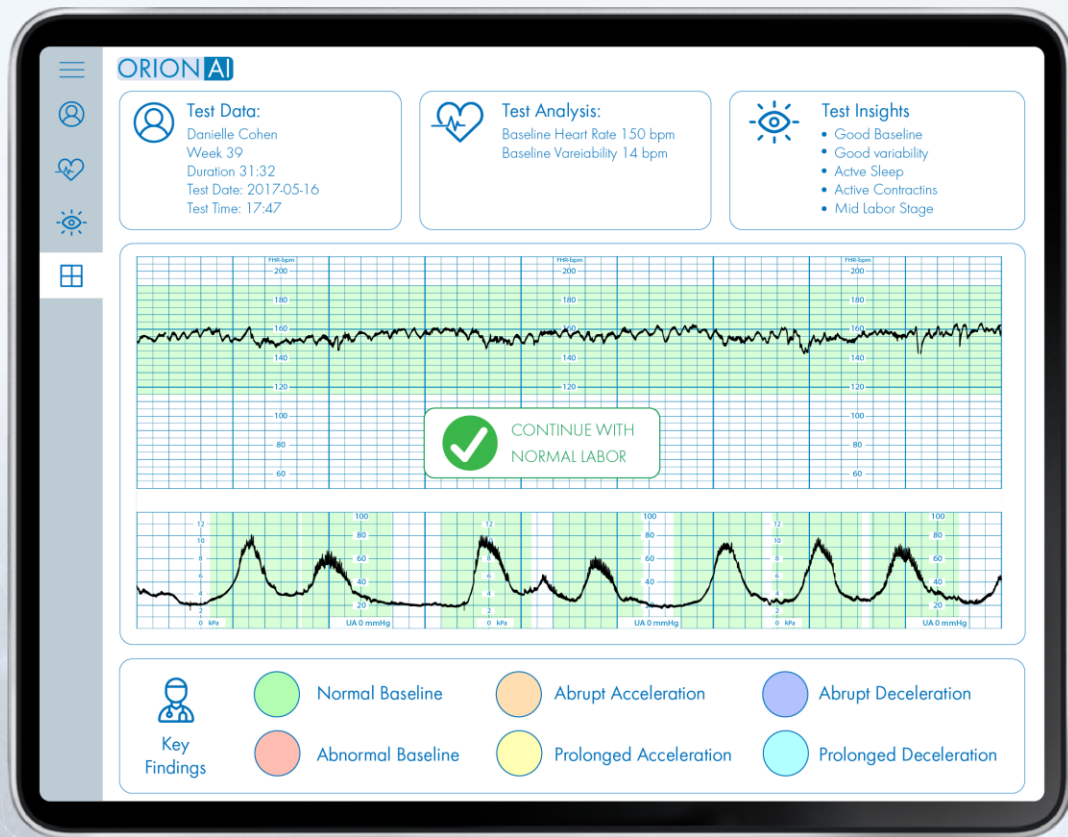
ORION AI

Test Data:
Danielle Cohen
Week 39
Duration 31:32
Test Date: 2017-05-16
Test Time: 17:47

Test Analysis:
Baseline Heart Rate 150 bpm
Baseline Vareiability 14 bpm

Test Insights
• Good Baseline
• Good variability
• Actve Sleep
• Active Contractins
• Mid Labor Stage

FHR-bpm
200
180
160
140
120
100
80
60

FHR-bpm
200
180
160
140
120

FHR-bpm
200
180
160
140
120
100
80
60

CONTINUE WITH NORMAL LABOR

12
10
8
6
4
2
0 kPa
100
80
60
40
20
UA 0 mmHg

12
10
8
6
4
2
0 kPa
100
80
60
40
20
UA 0 mmHg

12
10
8
6
4
2
0 kPa
100
80
60
40
20
UA 0 mmHg

Key Findings
Normal Baseline
Abrupt Acceleration
Abrupt Deceleration
Abnormal Baseline
Prolonged Acceleration
Prolonged Deceleration